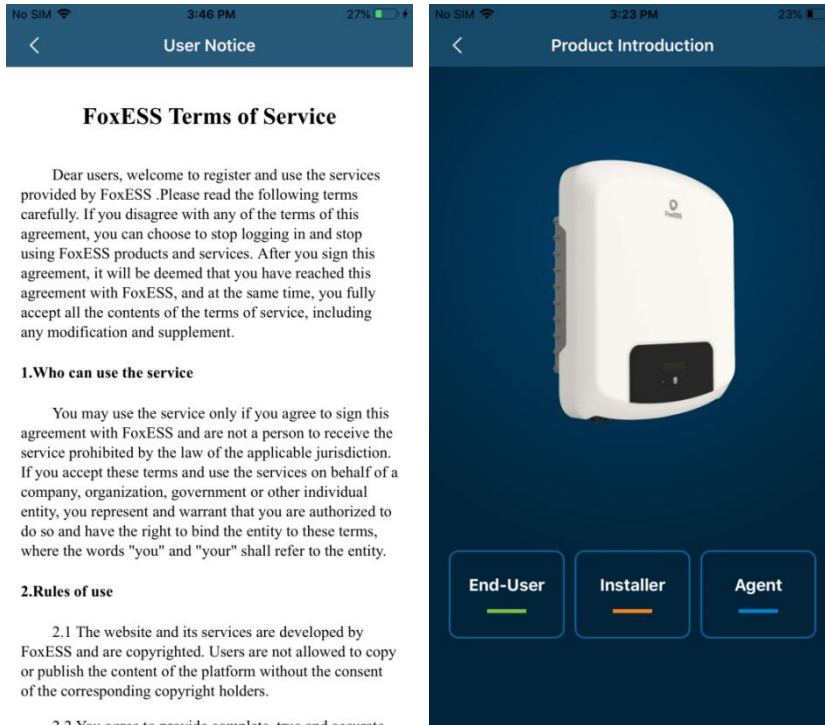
No SIM 3:46 PM 27%

User Notice

FoxESS Terms of Service

Dear users, welcome to register and use the services provided by FoxESS .Please read the following terms carefully. If you disagree with any of the terms of this agreement, you can choose to stop logging in and stop using FoxESS products and services. After you sign this agreement, it will be deemed that you have reached this agreement with FoxESS, and at the same time, you fully accept all the contents of the terms of service, including any modification and supplement.

1.Who can use the service

You may use the service only if you agree to sign this agreement with FoxESS and are not a person to receive the service prohibited by the law of the applicable jurisdiction. If you accept these terms and use the services on behalf of a company, organization, government or other individual entity, you represent and warrant that you are authorized to do so and have the right to bind the entity to these terms, where the words "you" and "your" shall refer to the entity.

2.Rules of use

2.1 The website and its services are developed by FoxESS and are copyrighted. Users are not allowed to copy or publish the content of the platform without the consent of the corresponding copyright holders.

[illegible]

No SIM 3:23 PM 23%

Product Introduction

FoxESS

End-User

Installer

Agent